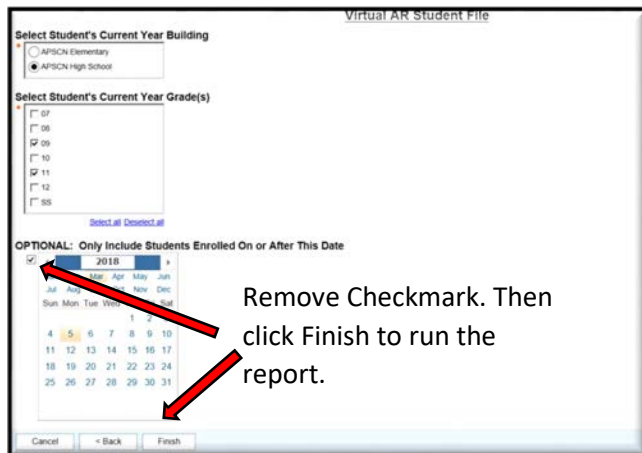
Virtual AR Student File

Select Student's Current Year Building

APSCN Elementary

APSCN High School

Select Student's Current Year Grade(s)

07

08

09

10

11

12

SS

Select all Deselect all

OPTIONAL: Only Include Students Enrolled On or After This Date

2018

Mar Apr May Jun

Jul Aug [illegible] Nov Dec

Sun Mon Tue Wed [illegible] Sat

1 2

4 5 6 7 8 9 10

11 12 13 14 15 16 17

18 19 20 21 22 23 24

25 26 27 28 29 30 31

Remove Checkmark. Then click Finish to run the report.

Cancel < Back Finish